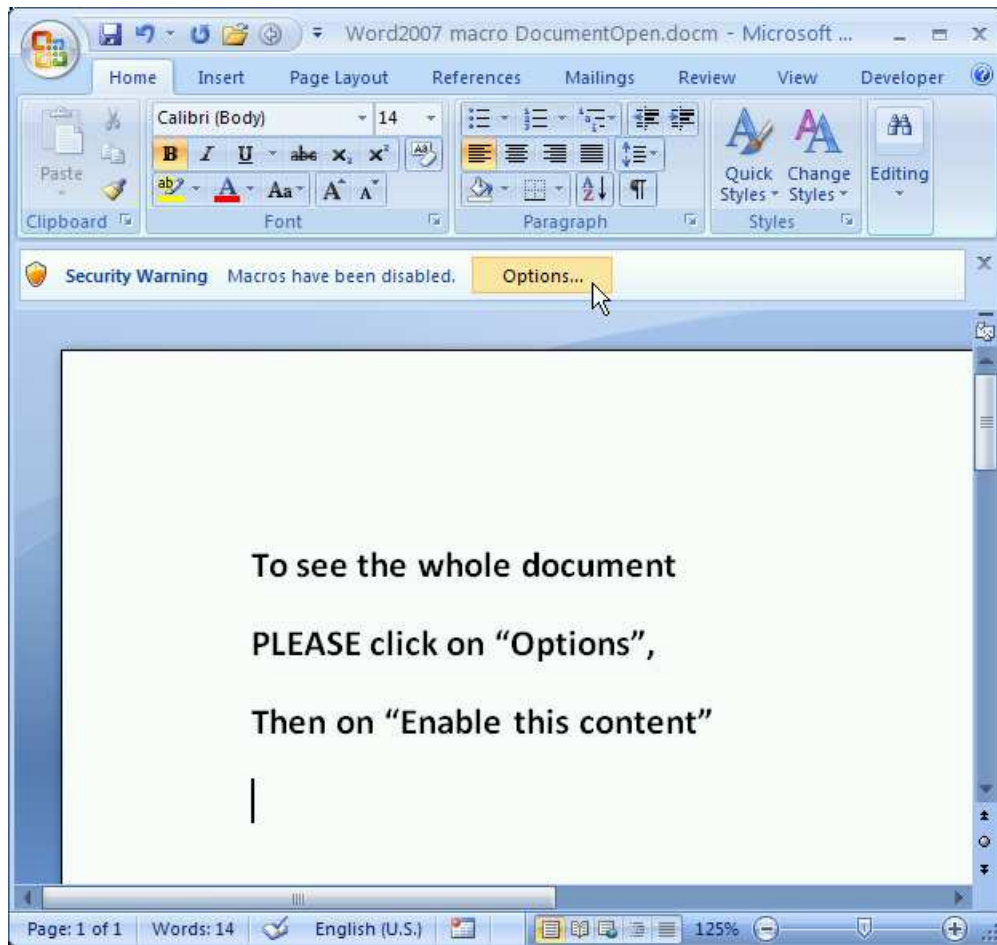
Word2007 macro DocumentOpen.docm - Microsoft ...

Home Insert Page Layout References Mailings Review View Developer

Paste

Calibri (Body) 14

B I U abe $x_2$ $x^2$

Aa A A

Clipboard Font Paragraph

Quick Styles Change Styles Editing

Styles

Security Warning Macros have been disabled. Options...

To see the whole document

PLEASE click on “Options”,

Then on “Enable this content”

Page: 1 of 1 Words: 14 English (U.S.) 125%